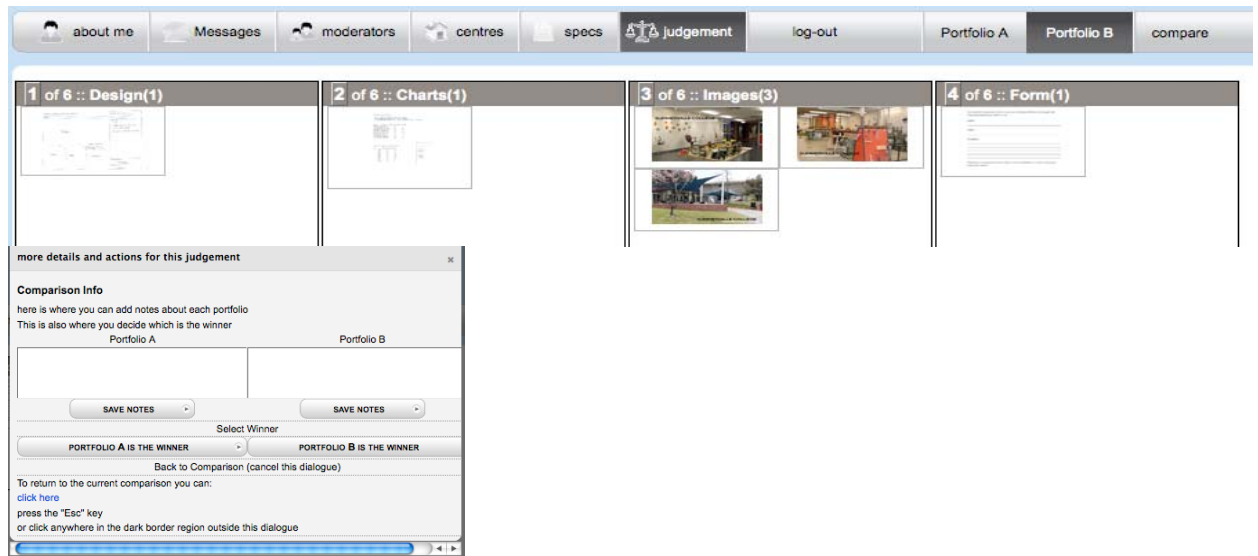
about me | Messages | moderators | centres | specs | judgement | log-out | Portfolio A | Portfolio B | compare

1 of 6 :: Design(1)

2 of 6 :: Charts(1)

3 of 6 :: Images(3)

4 of 6 :: Form(1)

more details and actions for this judgement ×

Comparison Info

here is where you can add notes about each portfolio
This is also where you decide which is the winner

Portfolio A | Portfolio B

SAVE NOTES | SAVE NOTES

Select Winner

PORTFOLIO A IS THE WINNER | PORTFOLIO B IS THE WINNER

Back to Comparison (cancel this dialogue)

To return to the current comparison you can:
click here
press the "Esc" key
or click anywhere in the dark border region outside this dialogue